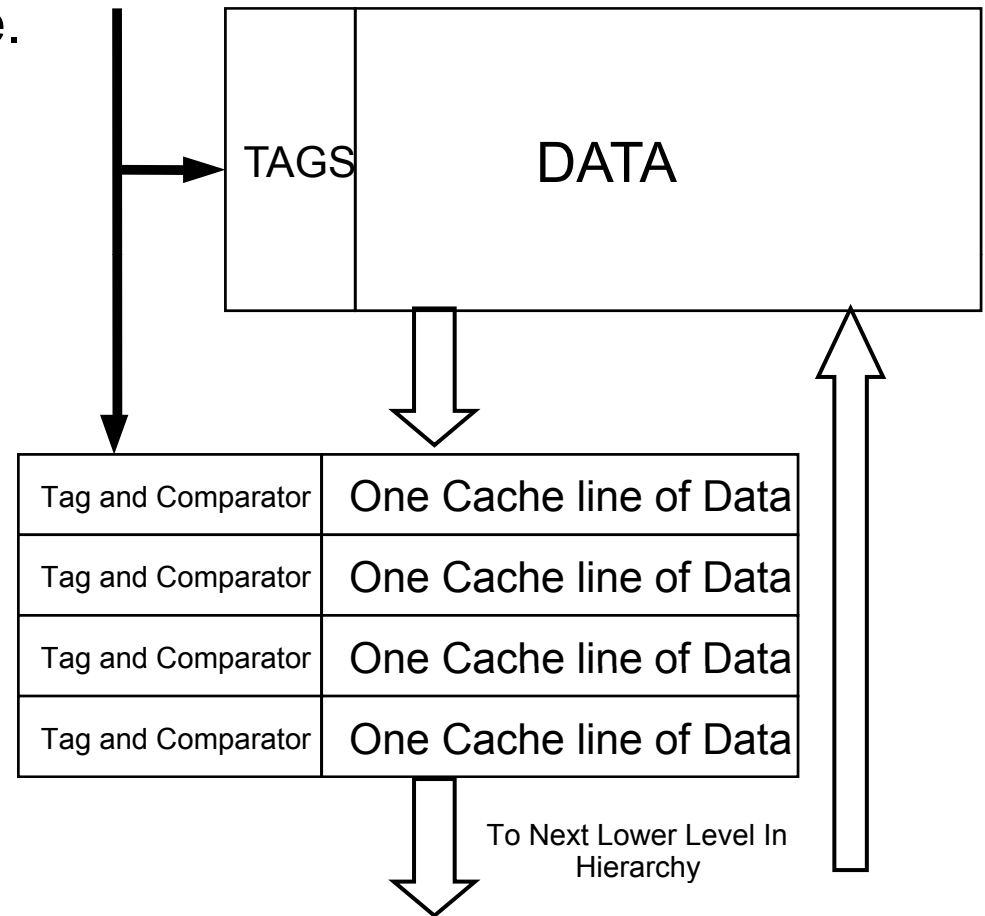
e.

TAGS

DATA

| Tag and Comparator | One Cache line of Data |
|---|---|
| Tag and Comparator | One Cache line of Data |
| Tag and Comparator | One Cache line of Data |
| Tag and Comparator | One Cache line of Data |

To Next Lower Level In Hierarchy